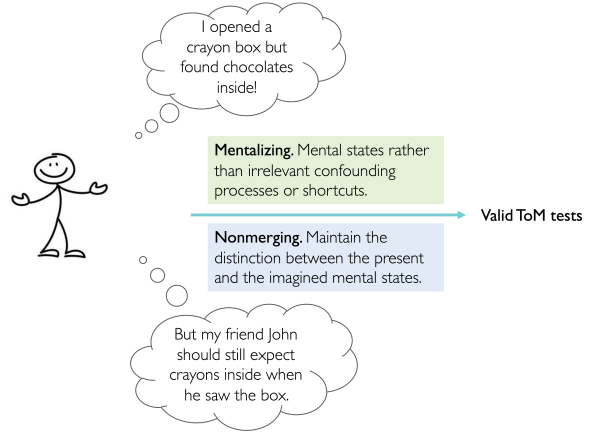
I opened a crayon box but found chocolates inside!

Mentalizing. Mental states rather than irrelevant confounding processes or shortcuts.

Valid ToM tests

Nonmerging. Maintain the distinction between the present and the imagined mental states.

But my friend John should still expect crayons inside when he saw the box.